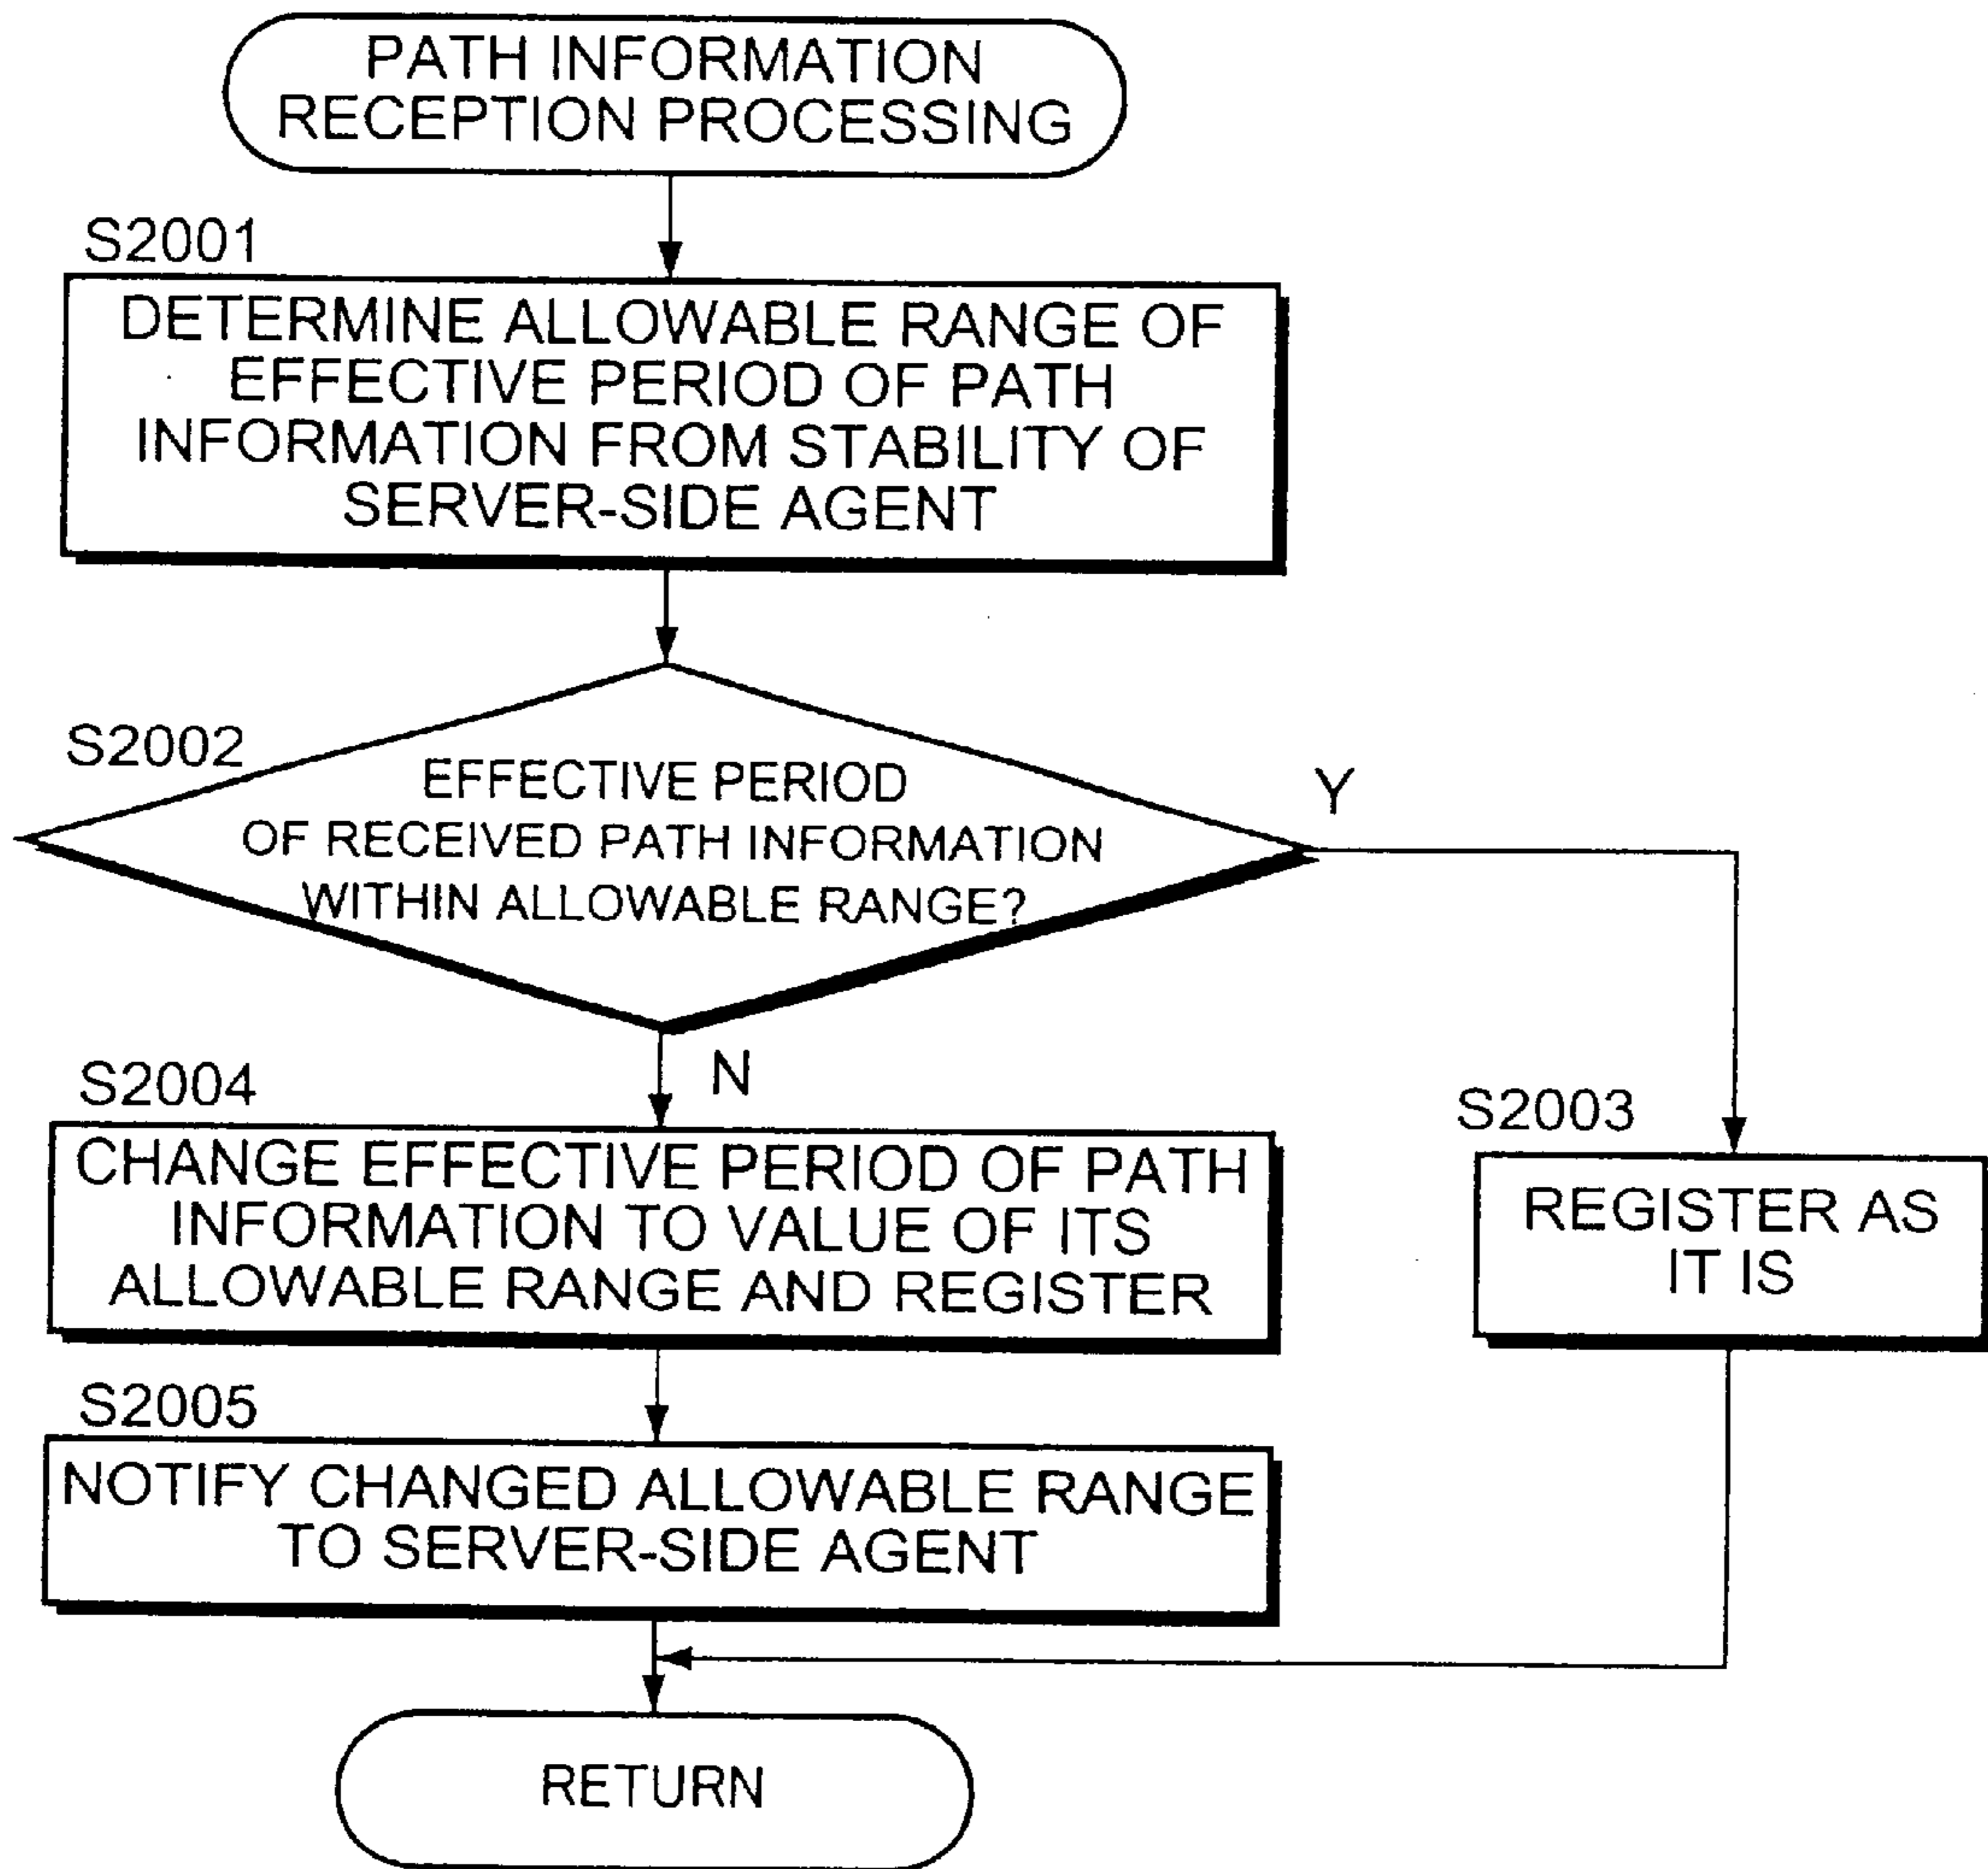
PATH INFORMATION RECEPTION PROCESSING

S2001

DETERMINE ALLOWABLE RANGE OF EFFECTIVE PERIOD OF PATH INFORMATION FROM STABILITY OF SERVER-SIDE AGENT

S2002

EFFECTIVE PERIOD OF RECEIVED PATH INFORMATION WITHIN ALLOWABLE RANGE?

Y

N

S2004

CHANGE EFFECTIVE PERIOD OF PATH INFORMATION TO VALUE OF ITS ALLOWABLE RANGE AND REGISTER

S2003

REGISTER AS IT IS

S2005

NOTIFY CHANGED ALLOWABLE RANGE TO SERVER-SIDE AGENT

RETURN